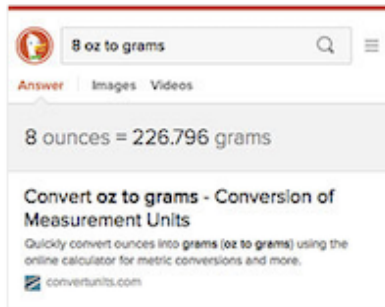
8 oz to grams

Answer Images Videos

8 ounces = 226.796 grams

Convert oz to grams - Conversion of Measurement Units

Quickly convert ounces into grams (oz to grams) using the online calculator for metric conversions and more.

convertunits.com